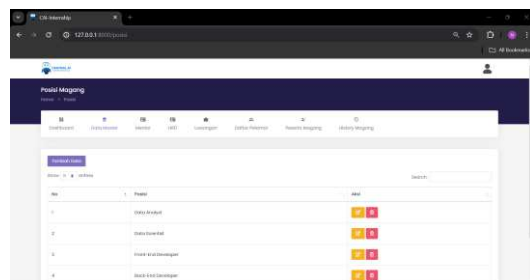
CN-Internship
127.0.0.1:8000/posisi
All Bookmarks
Posisi Magang
Home > Posisi
Dashboard
Data Master
Mentor
UPD
Lowongan
Daftar Pelamar
Peserta Magang
History Magang
Tambah Data
Show 5 entries
Search:
| No | Posisi | Aksi |
|---|---|---|
| 1 | Data Analyst | |
| 2 | Data Scientist | |
| 3 | Front-End Developer | |
| 4 | Back-End Developer | |